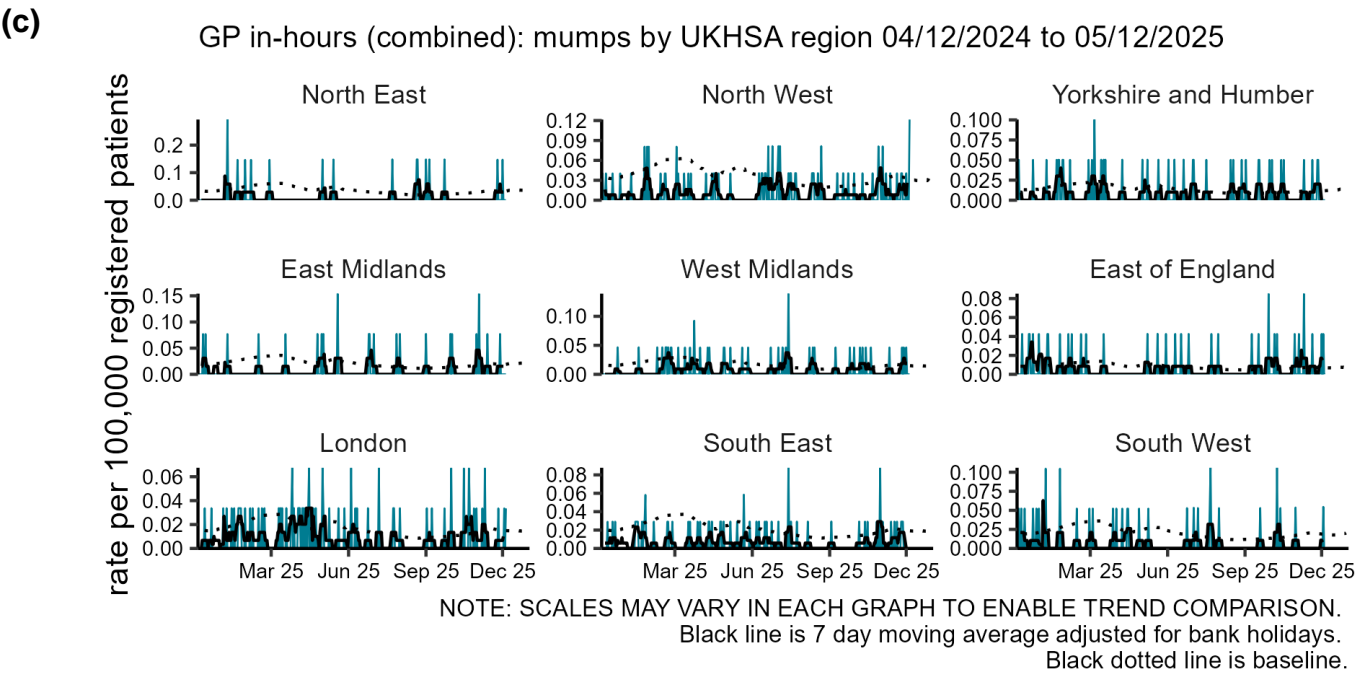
(c)

GP in-hours (combined): mumps by UKHSA region 04/12/2024 to 05/12/2025

rate per 100,000 registered patients

North East
0.2
0.1
0.0

North West
0.12
0.09
0.06
0.03
0.00

Yorkshire and Humber
0.100
0.075
0.050
0.025
0.000

East Midlands
0.15
0.10
0.05
0.00

West Midlands
0.10
0.05
0.00

East of England
0.08
0.06
0.04
0.02
0.00

London
0.06
0.04
0.02
0.00

South East
0.08
0.06
0.04
0.02
0.00

South West
0.100
0.075
0.050
0.025
0.000

Mar 25 Jun 25 Sep 25 Dec 25

Mar 25 Jun 25 Sep 25 Dec 25

Mar 25 Jun 25 Sep 25 Dec 25

NOTE: SCALES MAY VARY IN EACH GRAPH TO ENABLE TREND COMPARISON.
Black line is 7 day moving average adjusted for bank holidays.
Black dotted line is baseline.